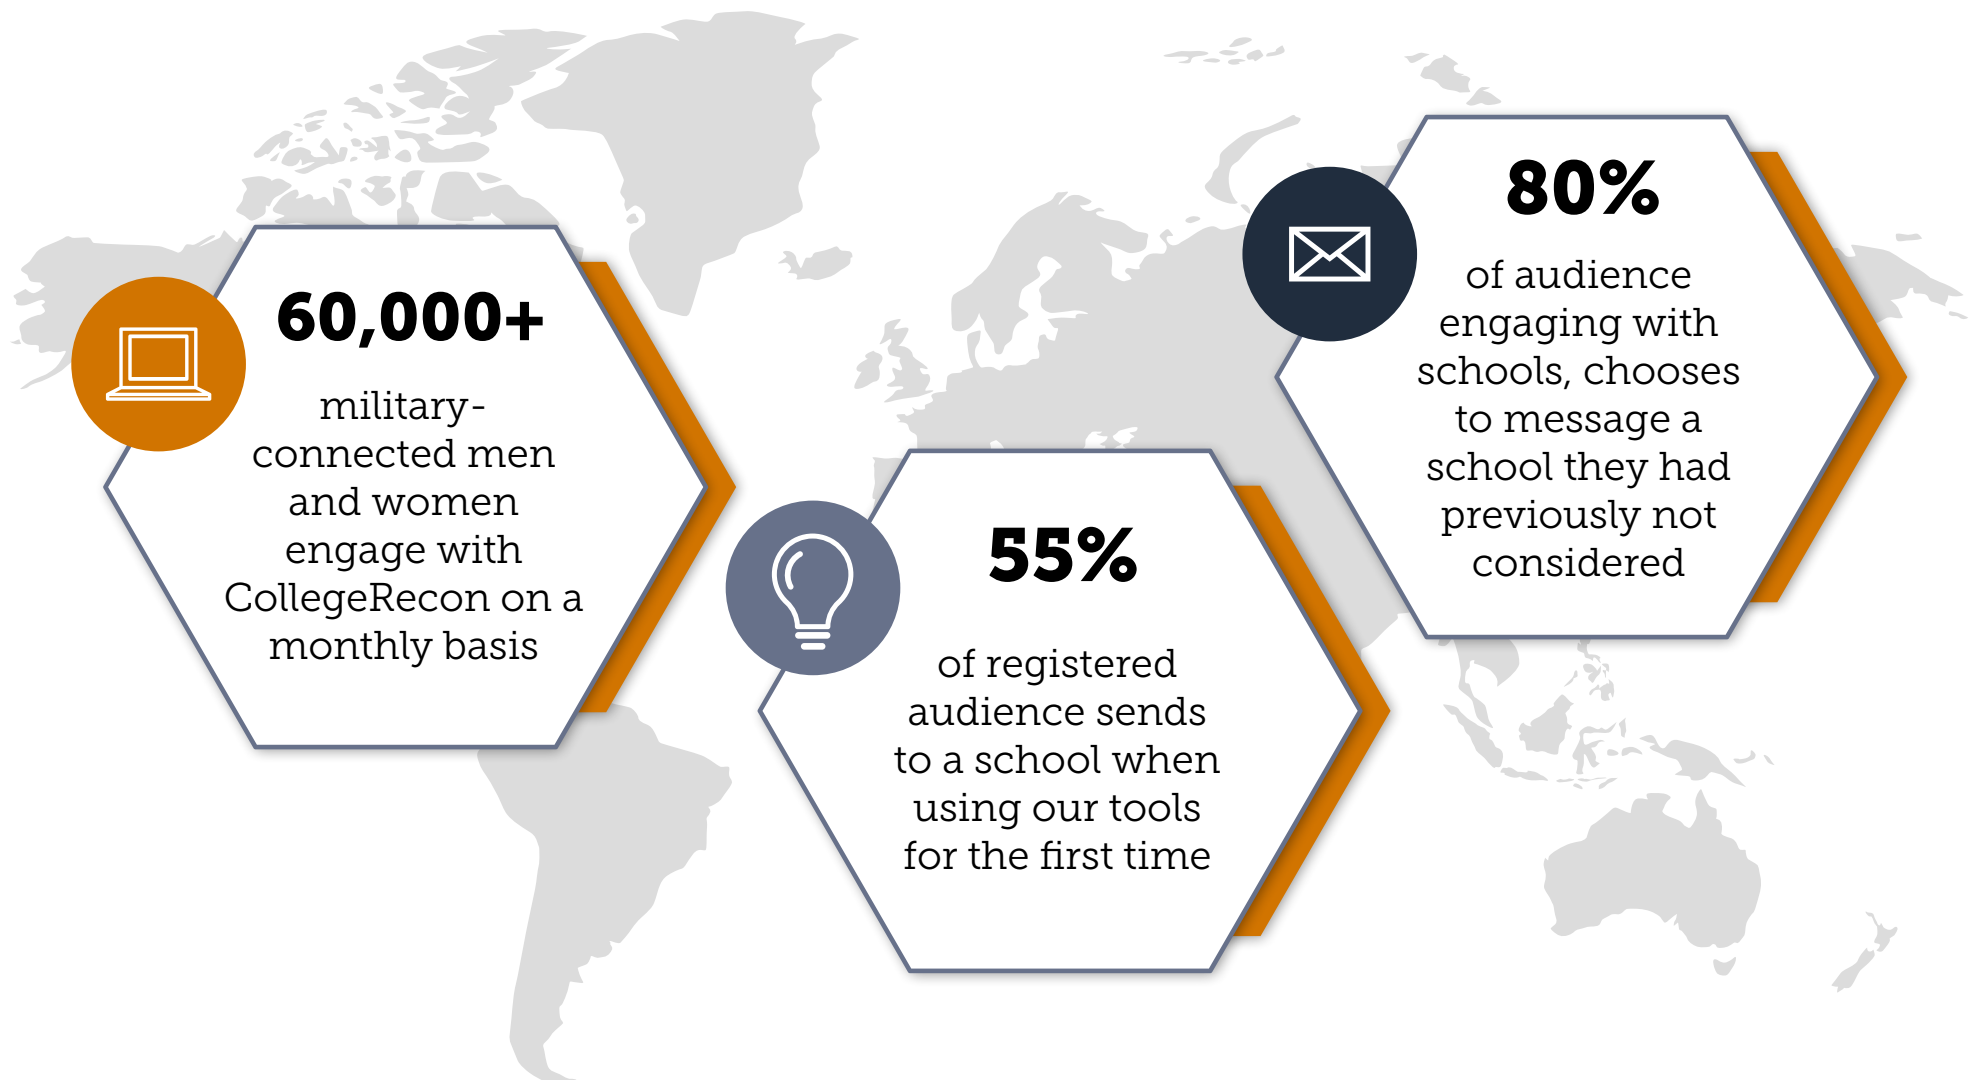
60,000+

military-connected men and women engage with CollegeRecon on a monthly basis

55%

of registered audience sends to a school when using our tools for the first time

80%

of audience engaging with schools, chooses to message a school they had previously not considered